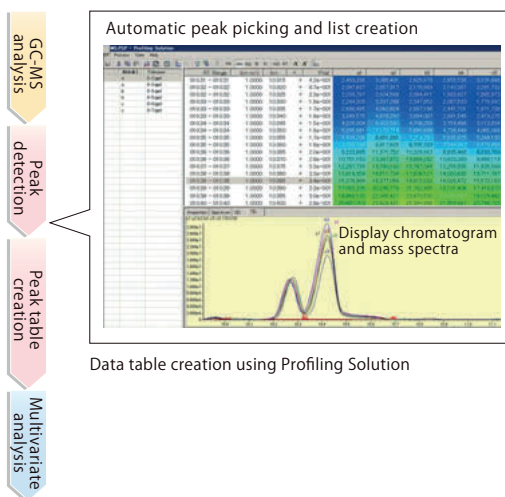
GC-MS analysis

Peak detection

Peak table creation

Multivariate analysis

Automatic peak picking and list creation

Profiling Solution

Display chromatogram and mass spectra

Data table creation using Profiling Solution